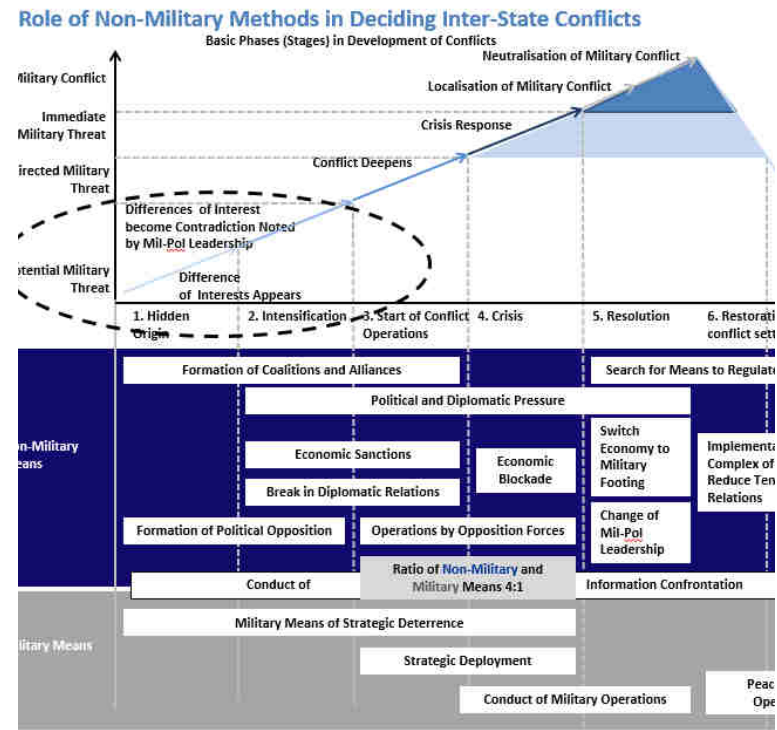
Role of Non-Military Methods in Deciding Inter-State Conflicts

Basic Phases (Stages) in Development of Conflicts

Neutralisation of Military Conflict

Localisation of Military Conflict

Crisis Response

Conflict Deepens

Differences of Interest become Contradiction Noted by Mil-Pol Leadership

Difference of Interests Appears

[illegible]ilitary Conflict

Immediate Military Threat

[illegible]irected Military Threat

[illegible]otential Military Threat

1. Hidden Origin

2. Intensification

3. Start of Conflict Operations

4. Crisis

5. Resolution

6. Restorati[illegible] conflict sett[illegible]

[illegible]n-Military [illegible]eans

Formation of Coalitions and Alliances

Search for Means to Regulat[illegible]

Political and Diplomatic Pressure

Economic Sanctions

Economic Blockade

Switch Economy to Military Footing

Implementa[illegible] Complex of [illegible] Reduce Ten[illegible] Relations

Break in Diplomatic Relations

Formation of Political Opposition

Operations by Opposition Forces

Change of Mil-Pol Leadership

Conduct of

Ratio of Non-Military and Military Means 4:1

Information Confrontation

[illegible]itary Means

Military Means of Strategic Deterrence

Strategic Deployment

Conduct of Military Operations

Peac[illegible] Ope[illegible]